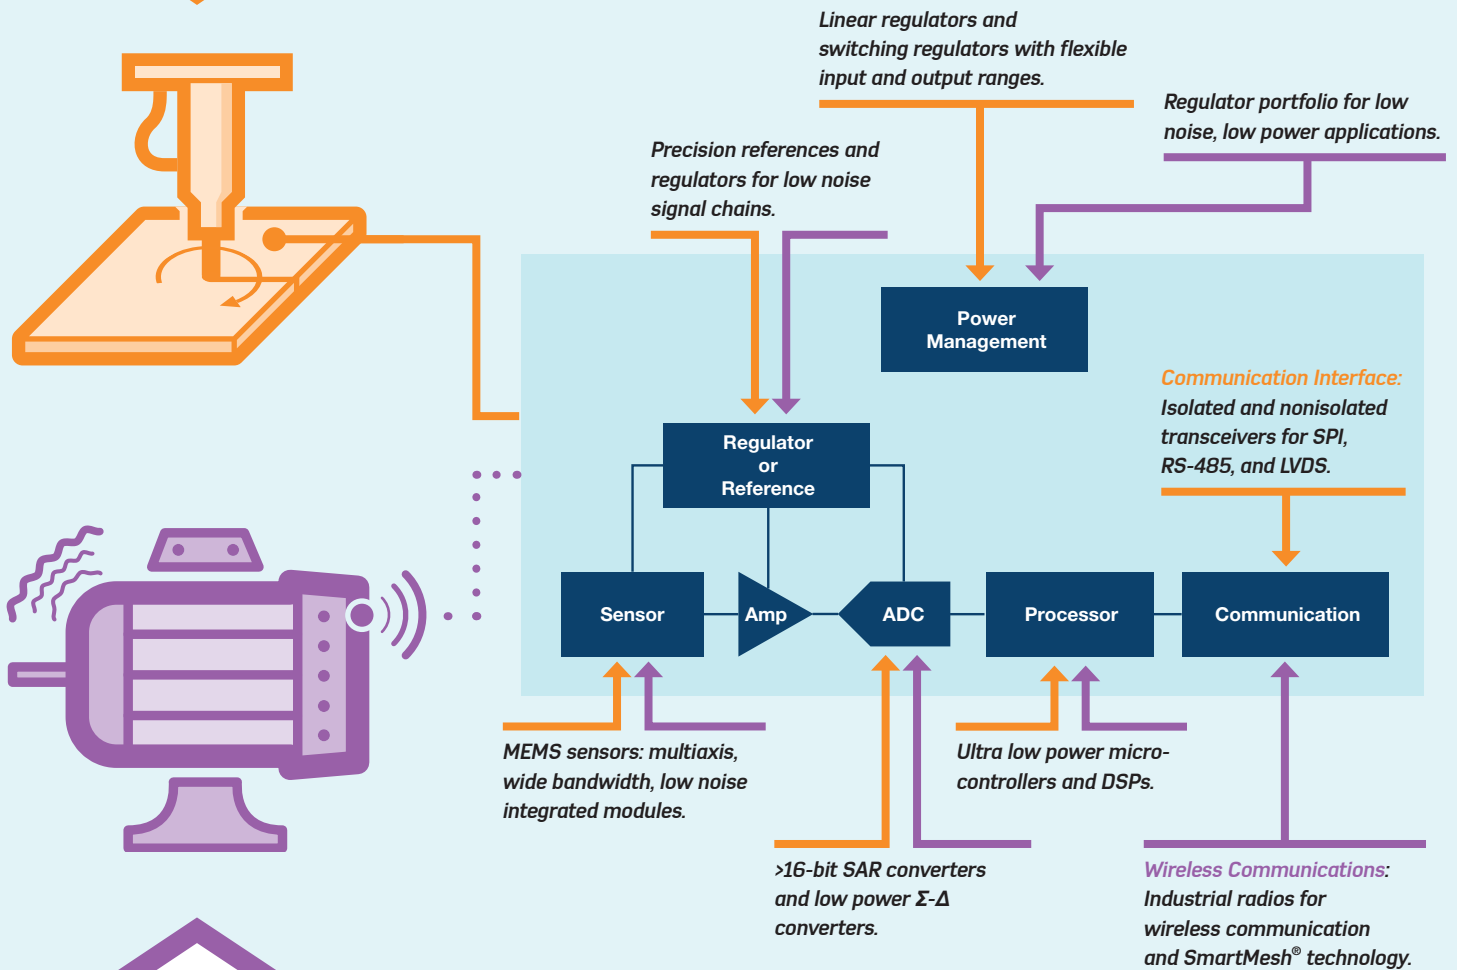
Linear regulators and switching regulators with flexible input and output ranges.

Regulator portfolio for low noise, low power applications.

Precision references and regulators for low noise signal chains.

Power Management

Communication Interface: Isolated and nonisolated transceivers for SPI, RS-485, and LVDS.

Regulator or Reference

Sensor

Amp

ADC

Processor

Communication

MEMS sensors: multiaxis, wide bandwidth, low noise integrated modules.

Ultra low power microcontrollers and DSPs.

>16-bit SAR converters and low power $\Sigma$-$\Delta$ converters.

Wireless Communications: Industrial radios for wireless communication and SmartMesh® technology.